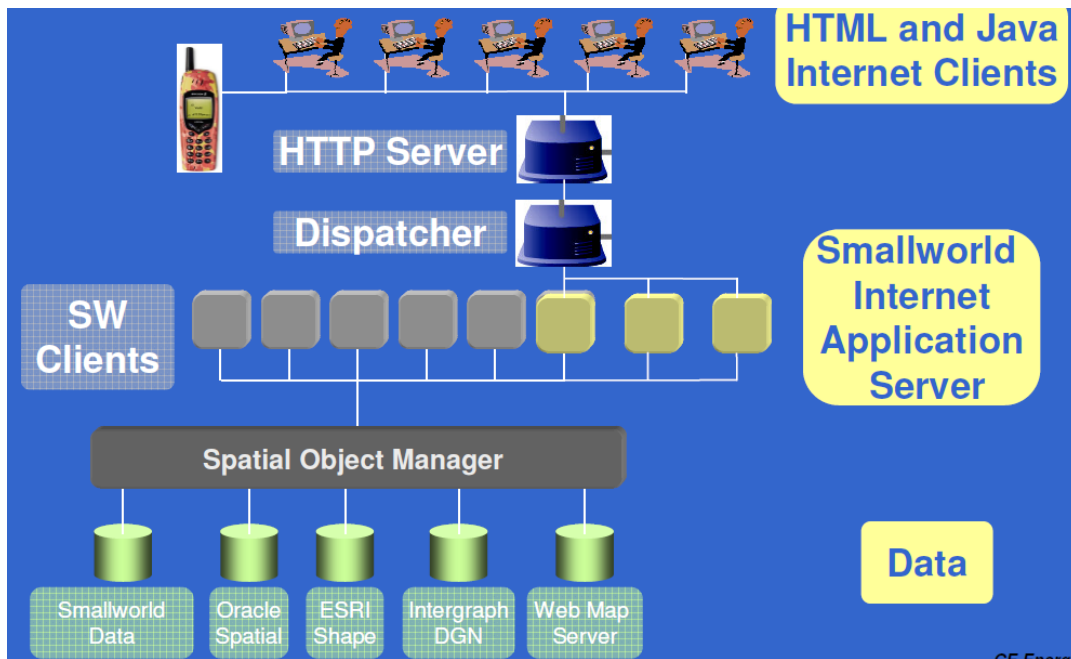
HTML and Java Internet Clients

HTTP Server

Dispatcher

Smallworld Internet Application Server

SW Clients

Spatial Object Manager

Data

Smallworld Data

Oracle Spatial

ESRI Shape

Intergraph DGN

Web Map Server

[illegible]